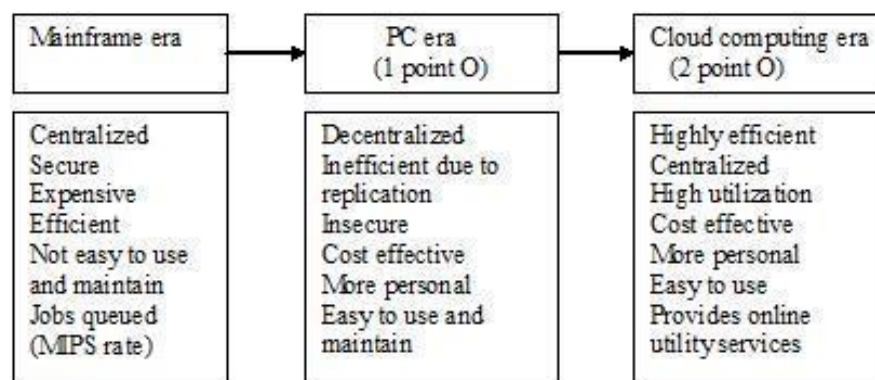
Mainframe era

PC era
(1 point O)

Cloud computing era
(2 point O)

Centralized
Secure
Expensive
Efficient
Not easy to use and maintain
Jobs queued (MIPS rate)

Decentralized
Inefficient due to replication
Insecure
Cost effective
More personal
Easy to use and maintain

Highly efficient
Centralized
High utilization
Cost effective
More personal
Easy to use
Provides online utility services